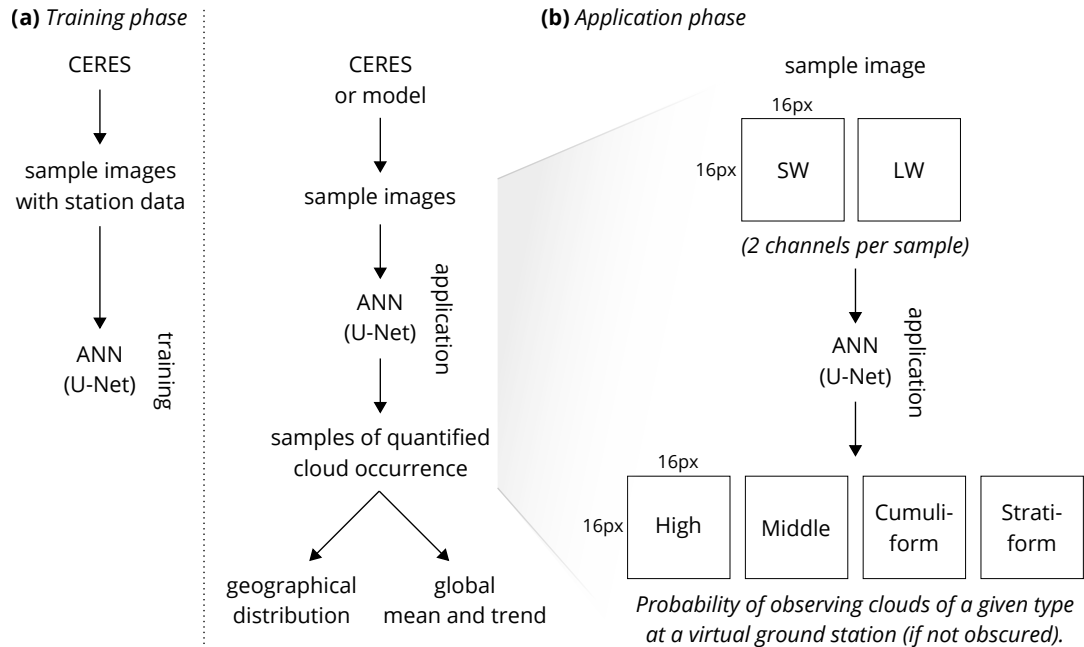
**(a)** *Training phase*

CERES

sample images with station data

ANN (U-Net)

training

**(b)** *Application phase*

CERES or model

sample images

ANN (U-Net)

application

samples of quantified cloud occurrence

geographical distribution

global mean and trend

sample image

16px

16px

SW

LW

*(2 channels per sample)*

ANN (U-Net)

application

16px

16px

High

Middle

Cumuliform

Stratiform

*Probability of observing clouds of a given type at a virtual ground station (if not obscured).*